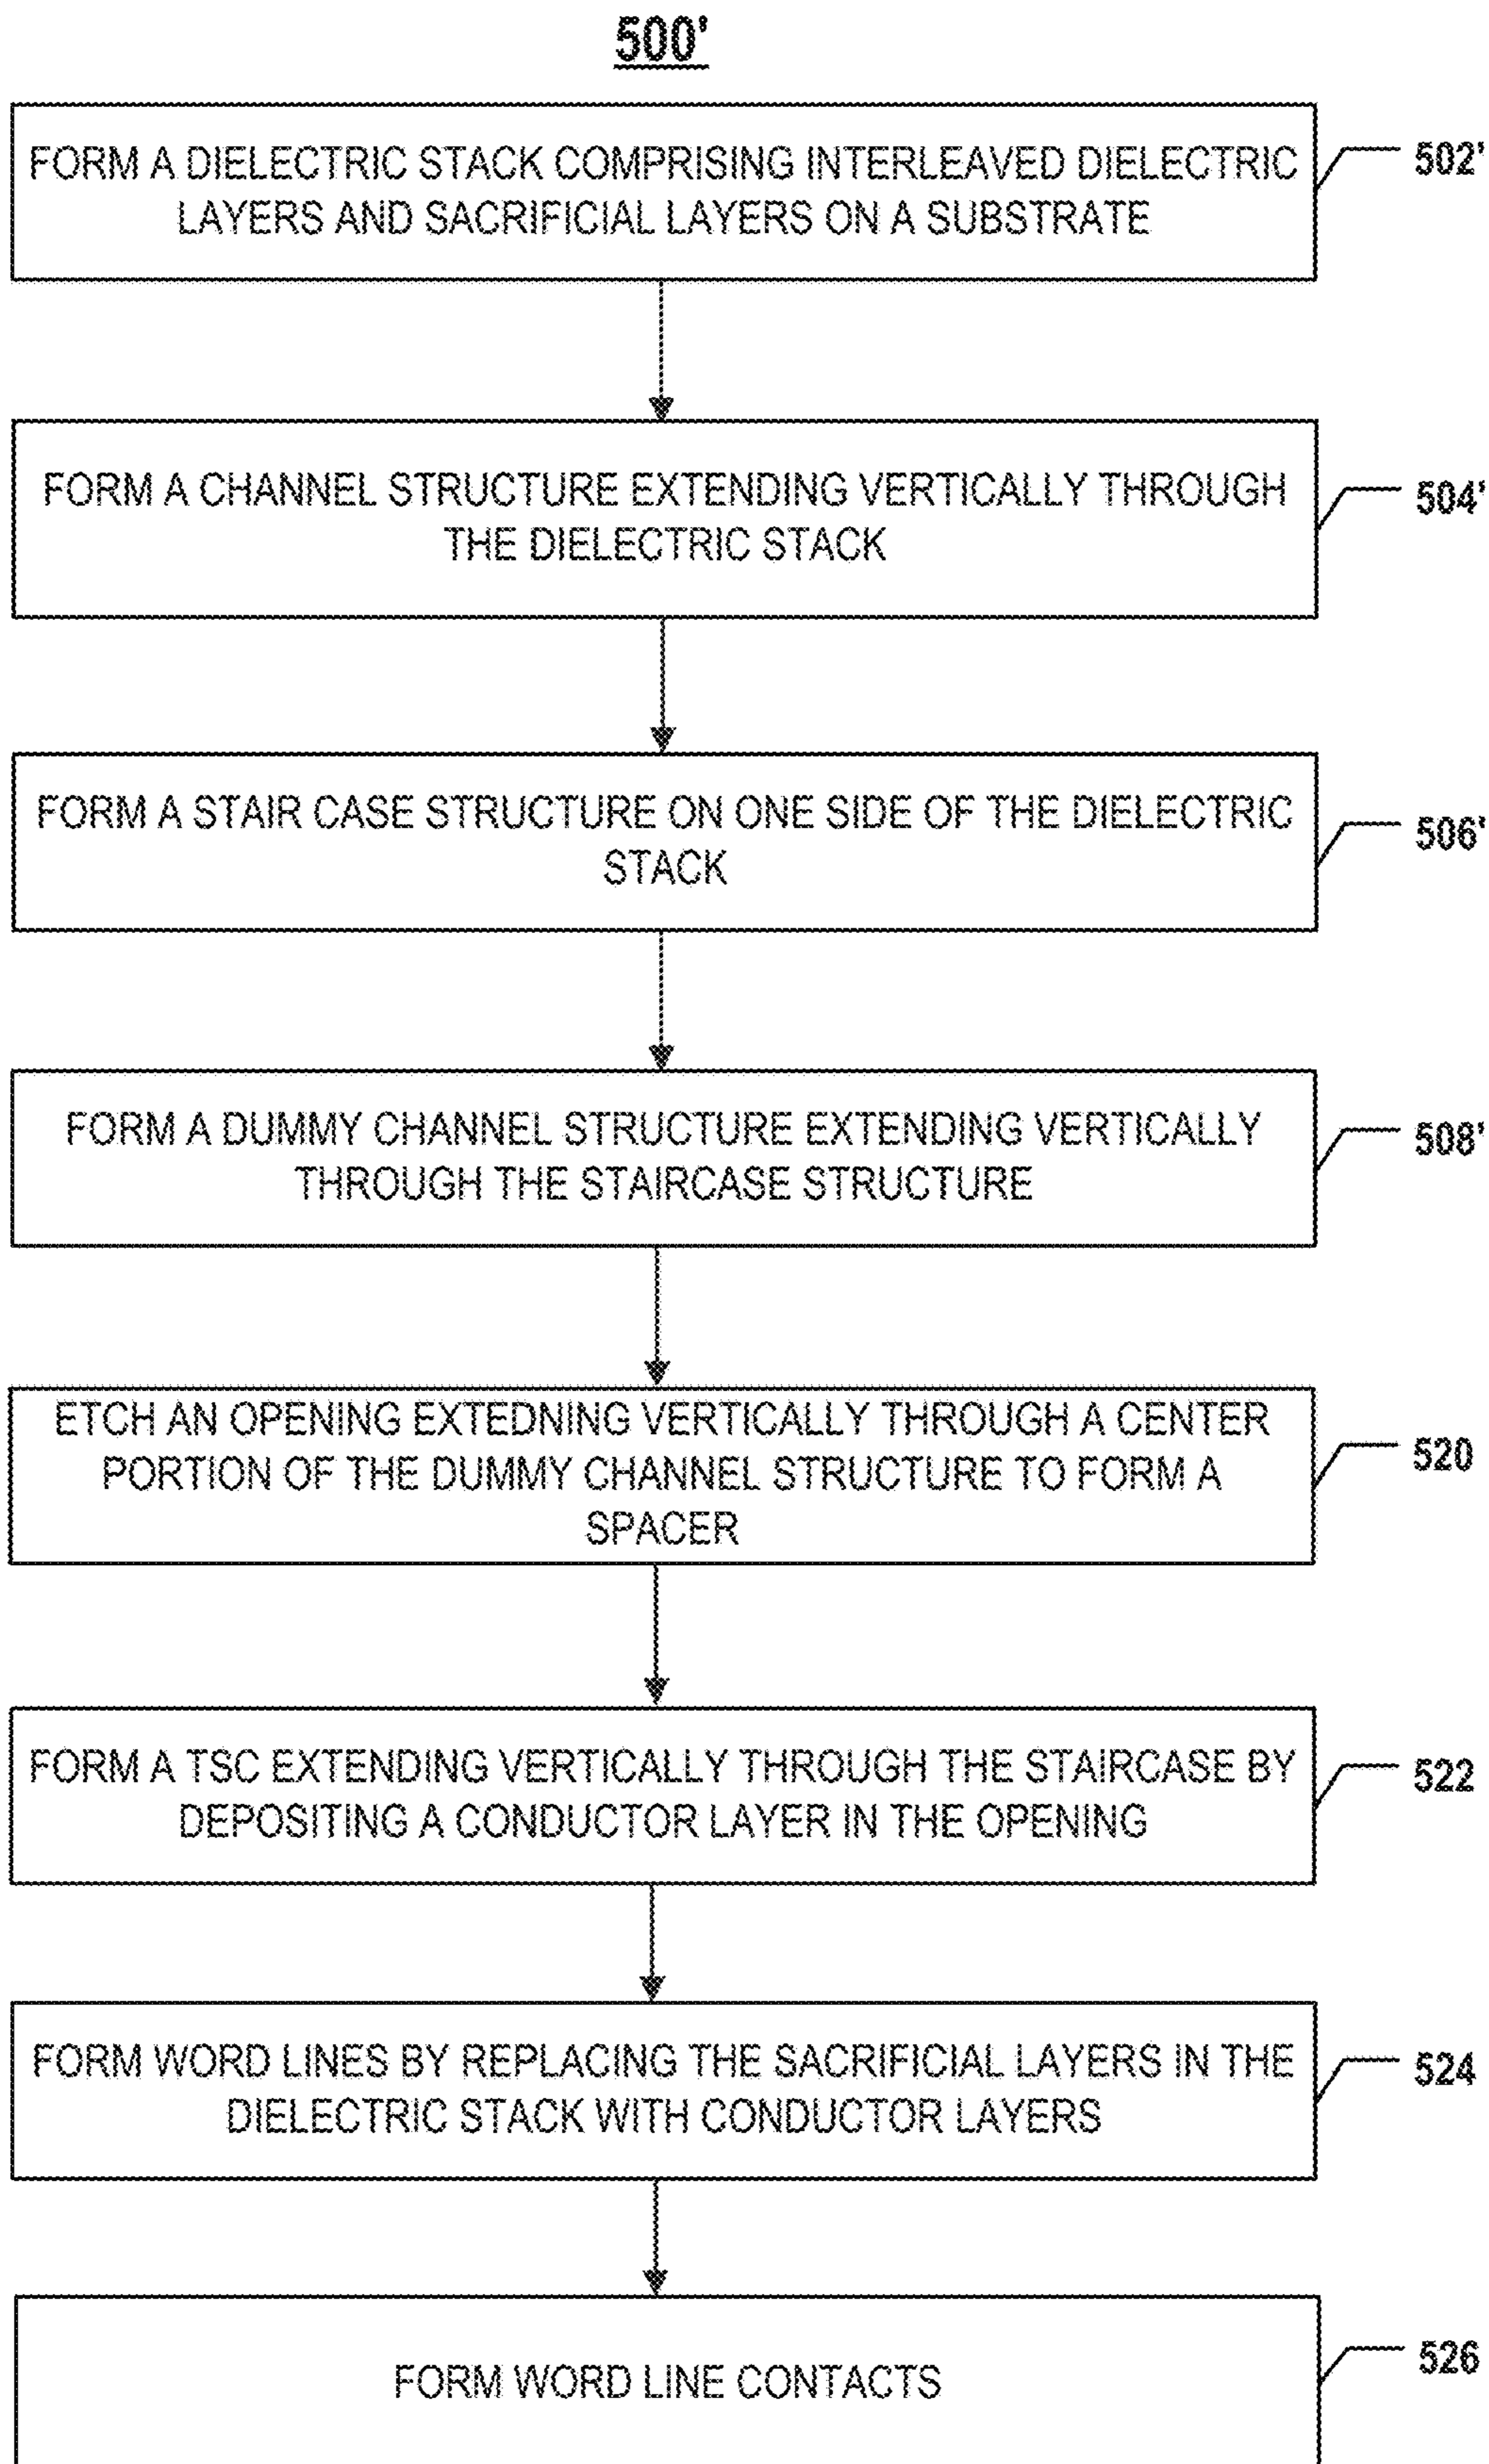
500'

FORM A DIELECTRIC STACK COMPRISING INTERLEAVED DIELECTRIC LAYERS AND SACRIFICIAL LAYERS ON A SUBSTRATE

502'

FORM A CHANNEL STRUCTURE EXTENDING VERTICALLY THROUGH THE DIELECTRIC STACK

504'

FORM A STAIR CASE STRUCTURE ON ONE SIDE OF THE DIELECTRIC STACK

506'

FORM A DUMMY CHANNEL STRUCTURE EXTENDING VERTICALLY THROUGH THE STAIRCASE STRUCTURE

508'

ETCH AN OPENING EXTEDNING VERTICALLY THROUGH A CENTER PORTION OF THE DUMMY CHANNEL STRUCTURE TO FORM A SPACER

520

FORM A TSC EXTENDING VERTICALLY THROUGH THE STAIRCASE BY DEPOSITING A CONDUCTOR LAYER IN THE OPENING

522

FORM WORD LINES BY REPLACING THE SACRIFICIAL LAYERS IN THE DIELECTRIC STACK WITH CONDUCTOR LAYERS

524

FORM WORD LINE CONTACTS

526